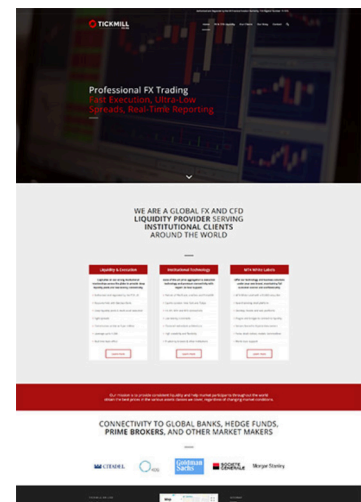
TICKMILL

Professional FX Trading
Fast Execution, Ultra-Low Spreads, Real-Time Reporting

WE ARE A GLOBAL FX AND CFD LIQUIDITY PROVIDER SERVING INSTITUTIONAL CLIENTS AROUND THE WORLD

Liquidity & Execution

Institutional Technology

MTF White Labels

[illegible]

CONNECTIVITY TO GLOBAL BANKS, HEDGE FUNDS, PRIME BROKERS, AND OTHER MARKET MAKERS

CITADEL

Goldman Sachs

SOCIETE GENERALE

Morgan Stanley